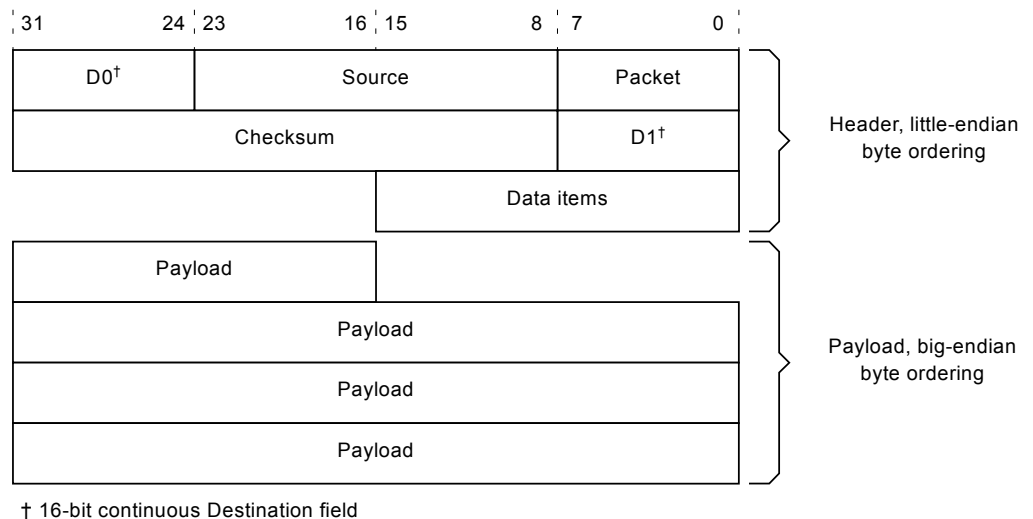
31 24 23 16 15 8 7 0

| D0† | Source | Packet |
|---|---|---|
| Checksum | | D1† |
| | Data items | |

Header, little-endian byte ordering

Payload
Payload
Payload
Payload

Payload, big-endian byte ordering

† 16-bit continuous Destination field